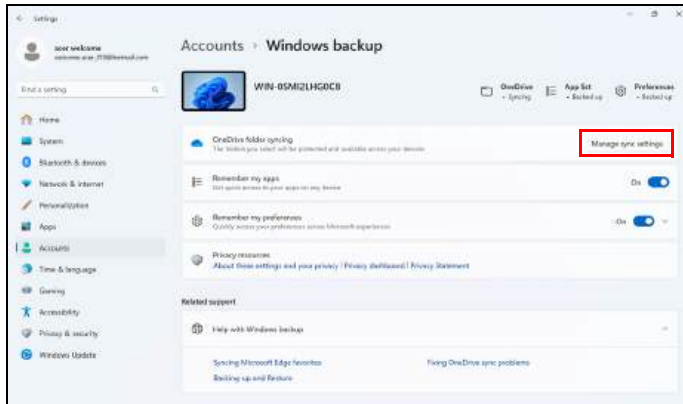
Settings

user welcome
welcome.user_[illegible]@hotmail.com

Find a setting

Home
System
Bluetooth & devices
Network & internet
Personalization
Apps
Accounts
Time & language
Gaming
Accessibility
Privacy & security
Windows Update

Accounts › Windows backup

WIN-0SMI2LHG0C8

OneDrive
• Syncing

App list
• Backed up

Preferences
• Backed up

OneDrive folder syncing
The folders you select will be protected and available across your devices

Manage sync settings

Remember my apps
Get quick access to your apps on any device

On

Remember my preferences
Quickly access your preferences across Microsoft experiences

On

Privacy resources
About these settings and your privacy | Privacy dashboard | Privacy Statement

Related support

Help with Windows backup

Syncing Microsoft Edge favorites
Fixing OneDrive sync problems
Backing up and Restore